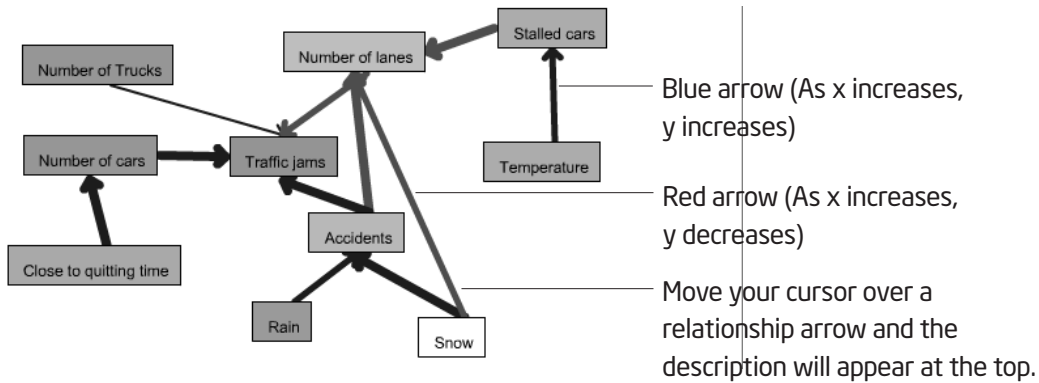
Stalled cars

Number of lanes

Number of Trucks

Number of cars

Traffic jams

Temperature

Accidents

Close to quitting time

Rain

Snow

Blue arrow (As x increases, y increases)

Red arrow (As x increases, y decreases)

Move your cursor over a relationship arrow and the description will appear at the top.